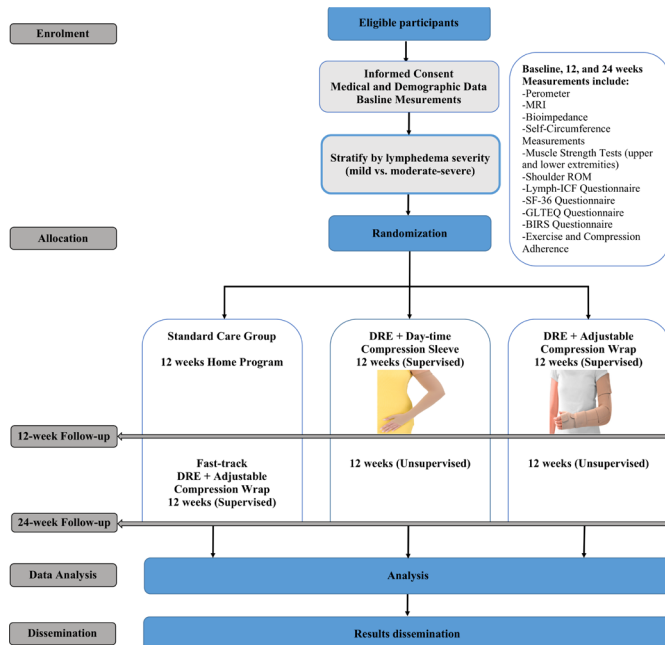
Enrolment

Eligible participants

Informed Consent
Medical and Demographic Data
Basline Mesurements

Baseline, 12, and 24 weeks Measurements include:
-Perometer
-MRI
-Bioimpedance
-Self-Circumference Measurements
-Muscle Strength Tests (upper and lower extremities)
-Shoulder ROM
-Lymph-ICF Questionnaire
-SF-36 Questionnaire
-GLTEQ Questionnaire
-BIRS Questionnaire
-Exercise and Compression Adherence

Stratify by lymphedema severity (mild vs. moderate-severe)

Allocation

Randomization

Standard Care Group

12 weeks Home Program

DRE + Day-time Compression Sleeve
12 weeks (Supervised)

DRE + Adjustable Compression Wrap
12 weeks (Supervised)

12-week Follow-up

Fast-track
DRE + Adjustable Compression Wrap
12 weeks (Supervised)

12 weeks (Unsupervised)

12 weeks (Unsupervised)

24-week Follow-up

Data Analysis

Analysis

Dissemination

Results dissemination